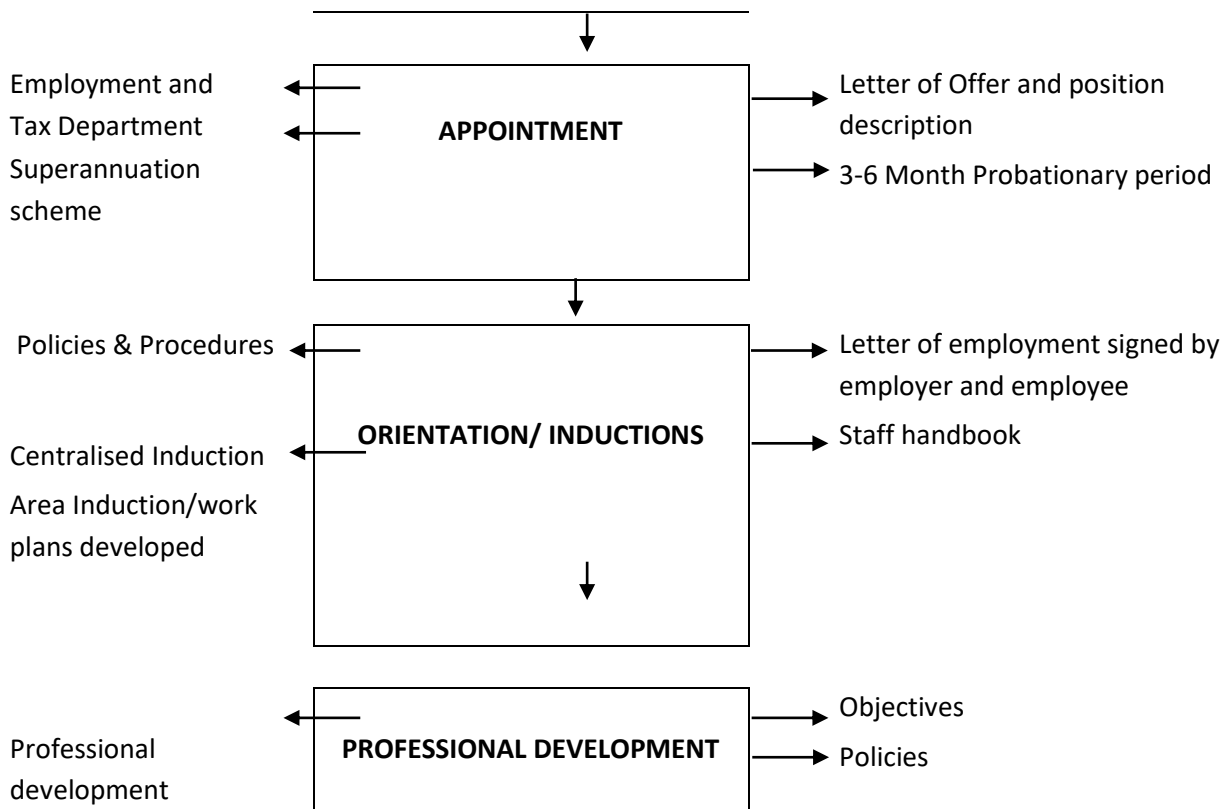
Employment and Tax Department

Superannuation scheme

APPOINTMENT

Letter of Offer and position description

3-6 Month Probationary period

Policies & Procedures

ORIENTATION/ INDUCTIONS

Letter of employment signed by employer and employee

Staff handbook

Centralised Induction

Area Induction/work plans developed

PROFESSIONAL DEVELOPMENT

Objectives

Policies

Professional development